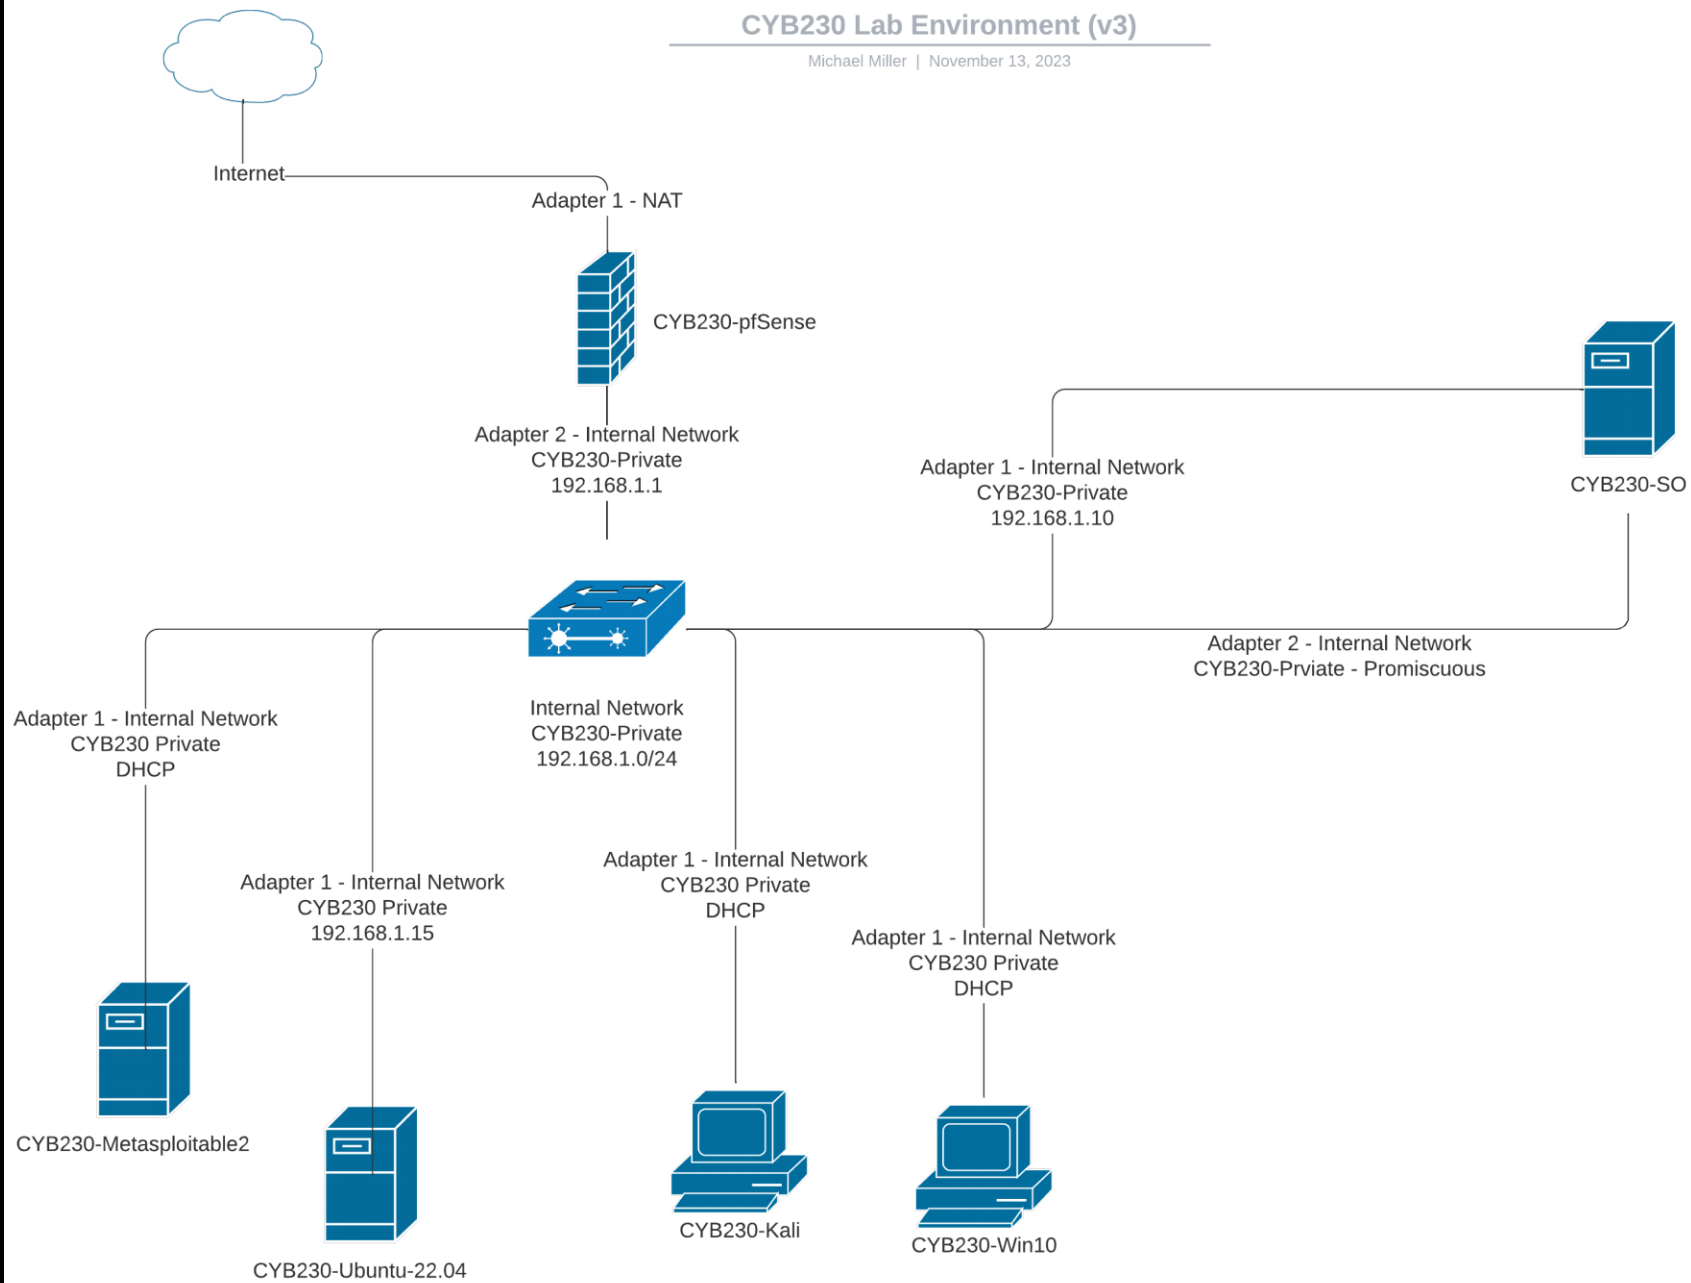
CYB230 Lab Environment (v3)

Michael Miller | November 13, 2023

Internet

Adapter 1 - NAT

CYB230-pfSense

Adapter 2 - Internal Network
CYB230-Private
192.168.1.1

Adapter 1 - Internal Network
CYB230-Private
192.168.1.10

CYB230-SO

Adapter 2 - Internal Network
CYB230-Prviate - Promiscuous

Internal Network
CYB230-Private
192.168.1.0/24

Adapter 1 - Internal Network
CYB230 Private
DHCP

CYB230-Metasploitable2

Adapter 1 - Internal Network
CYB230 Private
192.168.1.15

CYB230-Ubuntu-22.04

Adapter 1 - Internal Network
CYB230 Private
DHCP

CYB230-Kali

Adapter 1 - Internal Network
CYB230 Private
DHCP

CYB230-Win10